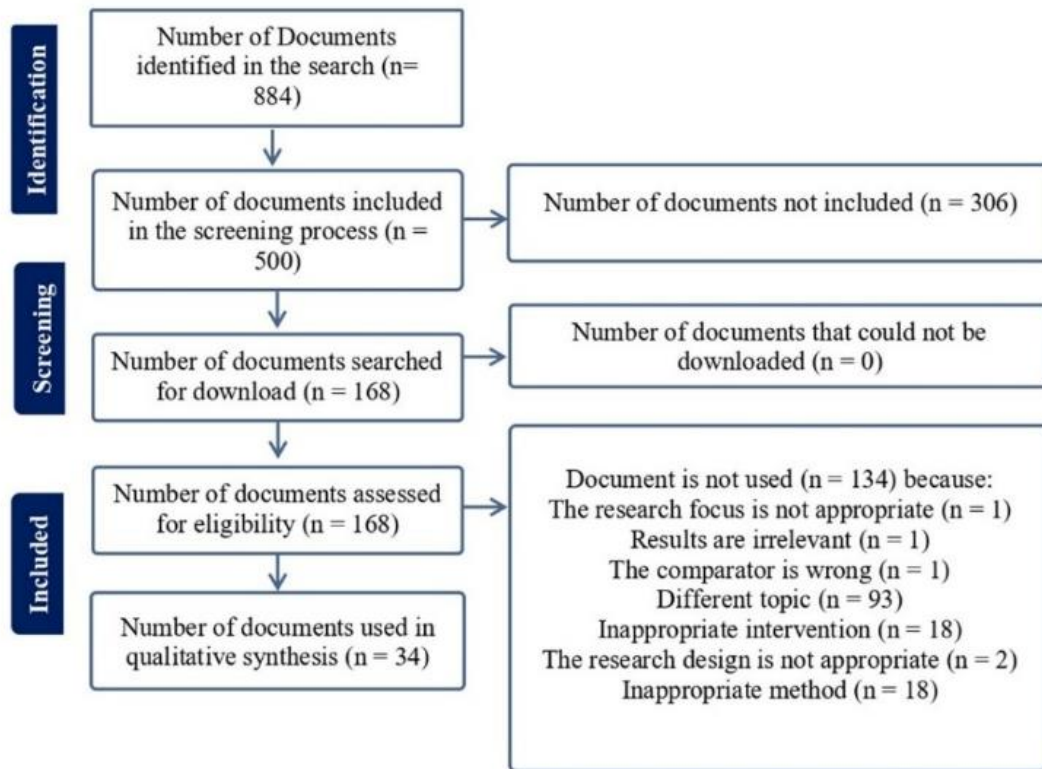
Identification

Number of Documents identified in the search (n= 884)

Number of documents included in the screening process (n = 500)

Number of documents not included (n = 306)

Screening

Number of documents searched for download (n = 168)

Number of documents that could not be downloaded (n = 0)

Included

Number of documents assessed for eligibility (n = 168)

Document is not used (n = 134) because:
The research focus is not appropriate (n = 1)
Results are irrelevant (n = 1)
The comparator is wrong (n = 1)
Different topic (n = 93)
Inappropriate intervention (n = 18)
The research design is not appropriate (n = 2)
Inappropriate method (n = 18)

Number of documents used in qualitative synthesis (n = 34)